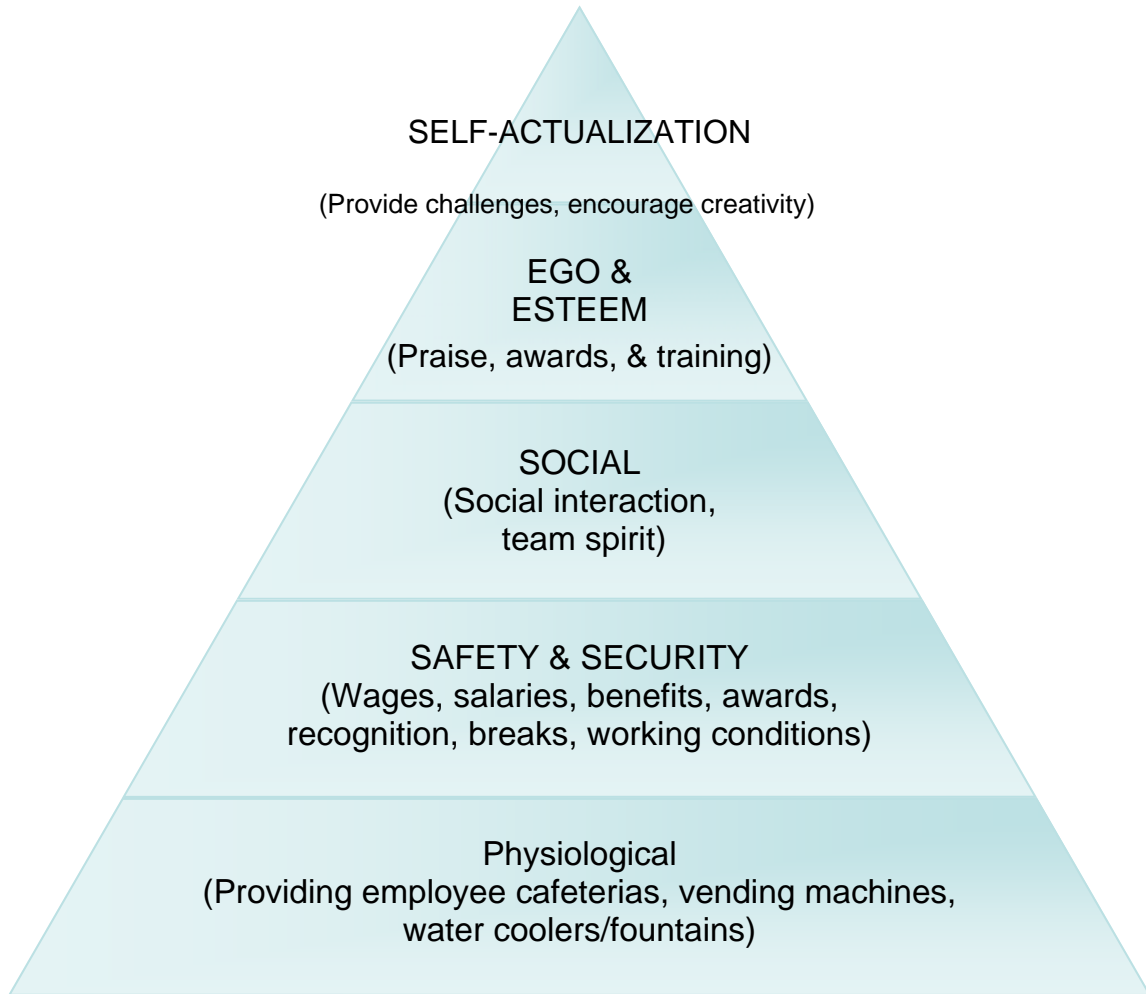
SELF-ACTUALIZATION

(Provide challenges, encourage creativity)

EGO & ESTEEM
(Praise, awards, & training)

SOCIAL
(Social interaction, team spirit)

SAFETY & SECURITY
(Wages, salaries, benefits, awards, recognition, breaks, working conditions)

Physiological
(Providing employee cafeterias, vending machines, water coolers/fountains)